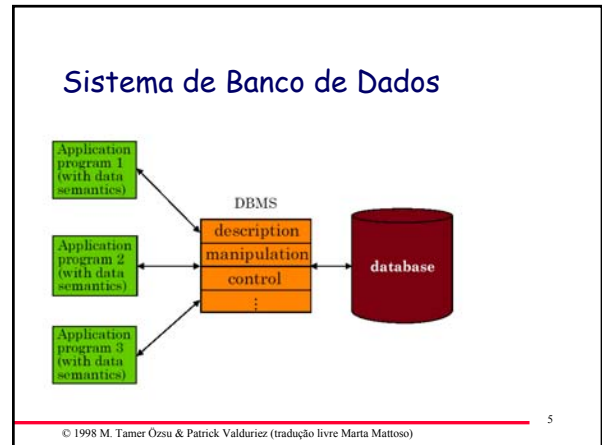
Sistema de Banco de Dados

Application program 1 (with data semantics)

Application program 2 (with data semantics)

Application program 3 (with data semantics)

DBMS

description

manipulation

control

⋮

database

5

© 1998 M. Tamer Özsu & Patrick Valduriez (tradução livre Marta Mattoso)